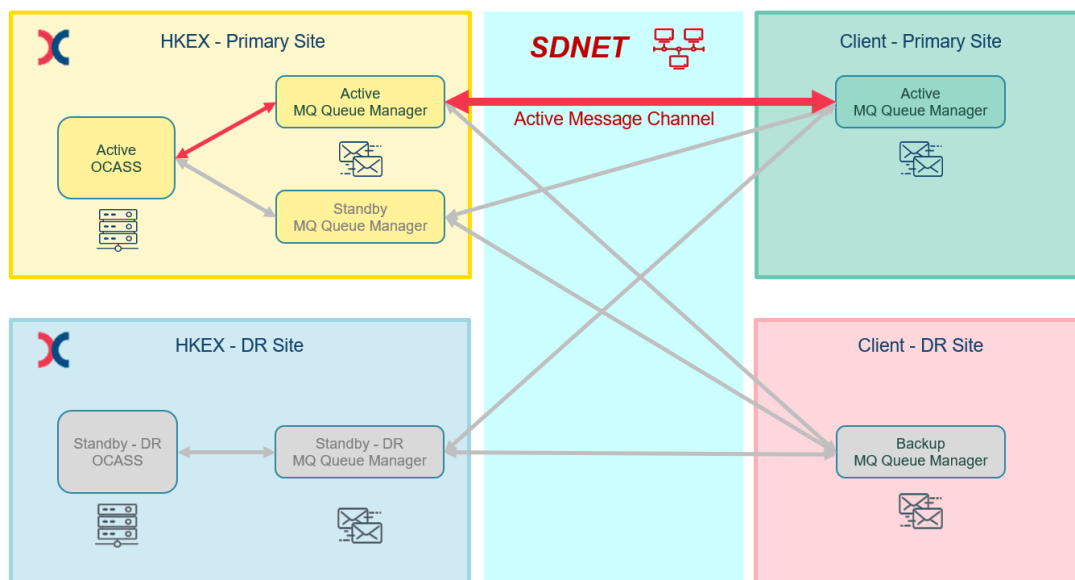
HKEX - Primary Site

Active
MQ Queue Manager

Active
OCASS

Standby
MQ Queue Manager

SDNET

Active Message Channel

Client - Primary Site

Active
MQ Queue Manager

HKEX - DR Site

Standby - DR
OCASS

Standby - DR
MQ Queue Manager

Client - DR Site

Backup
MQ Queue Manager